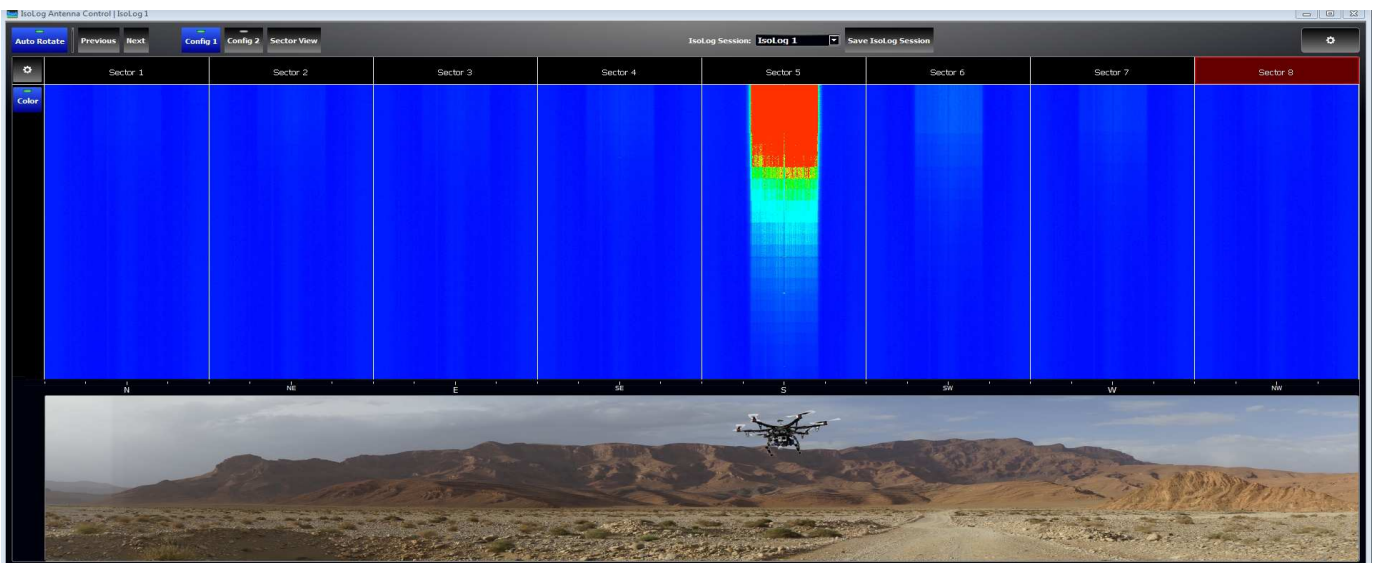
IsoLog Antenna Control | IsoLog 1

Auto Rotate Previous Next Config 1 Config 2 Sector View

IsoLog Session: IsoLog 1 Save IsoLog Session

Color

| Sector 1 | Sector 2 | Sector 3 | Sector 4 | Sector 5 | Sector 6 | Sector 7 | Sector 8 |
|---|---|---|---|---|---|---|---|

N NE E SE S SW W NW